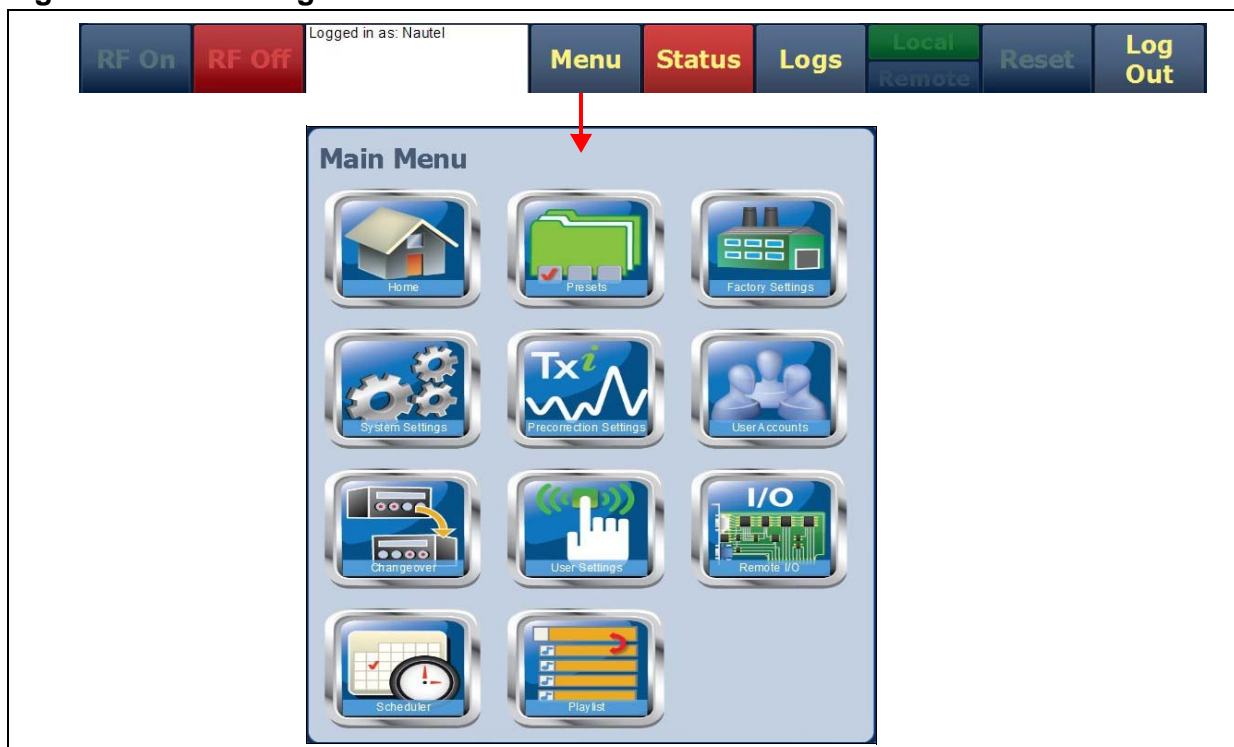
RF On RF Off Logged in as: Nautel Menu Status Logs Local Remote Reset Log Out

Main Menu

Home

Presets

Factory Settings

System Settings

Txi

Precorrection Settings

User Accounts

Changeover

User Settings

I/O

Remote I/O

Scheduler

Playlist